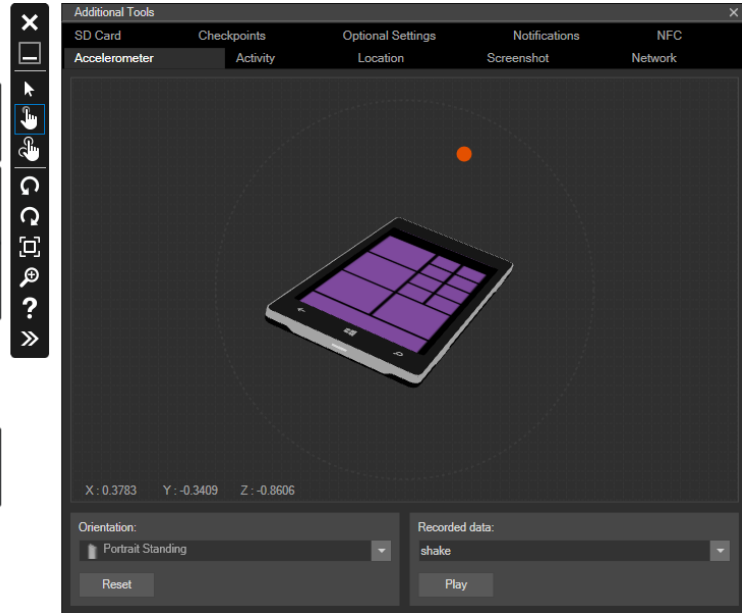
Additional Tools

SD Card | Checkpoints | Optional Settings | Notifications | NFC

Accelerometer | Activity | Location | Screenshot | Network

X : 0.3783 Y : -0.3409 Z : -0.8606

Orientation:

Portrait Standing

Reset

Recorded data:

shake

Play